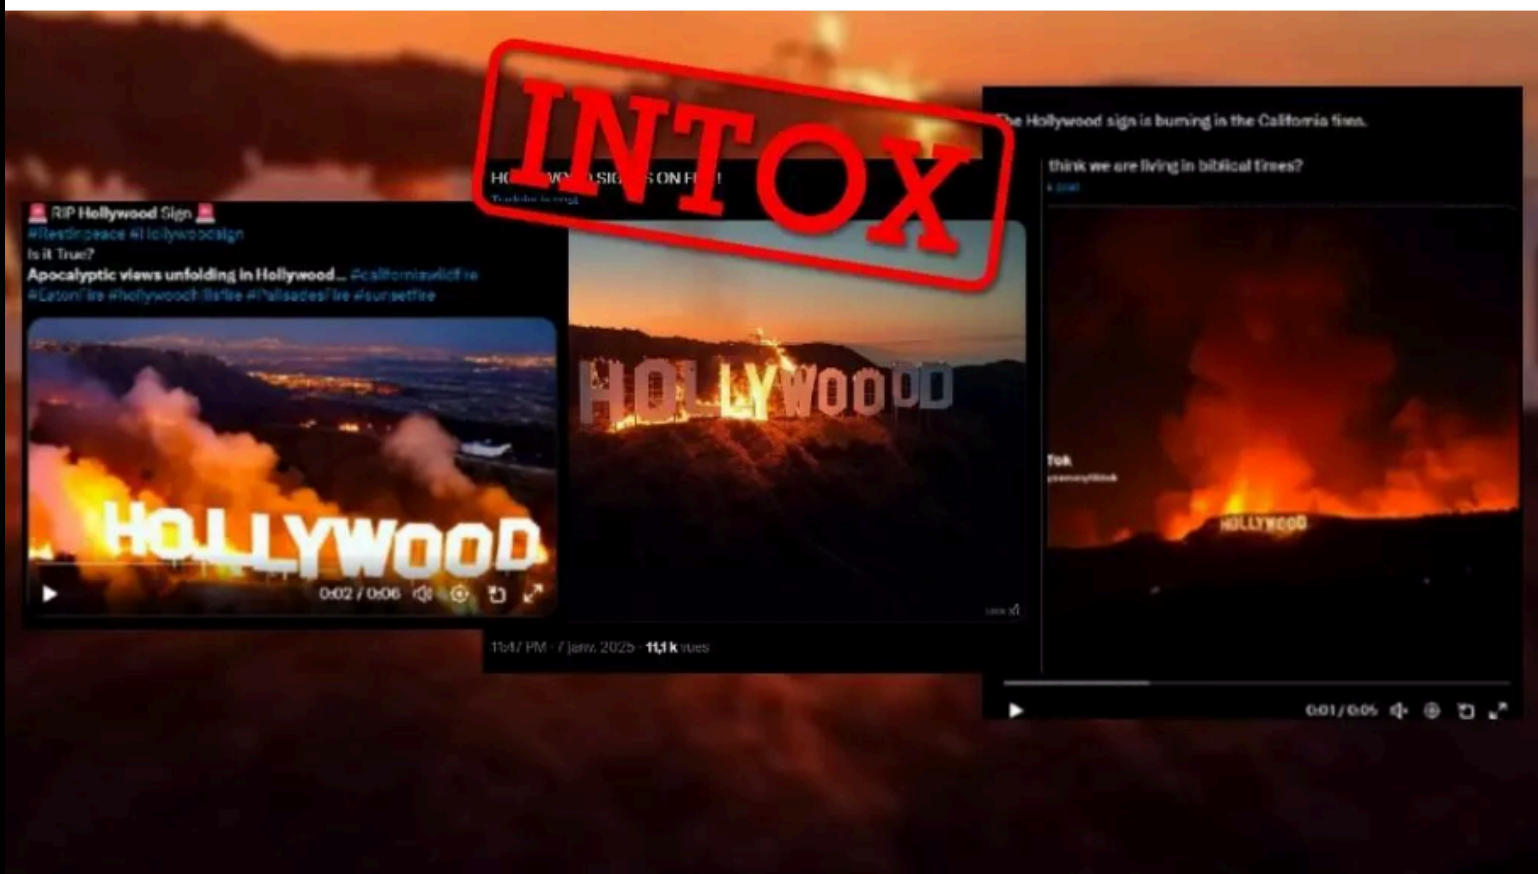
INTOX

🚨 RIP Hollywood Sign 🚨
#Restinpeace #Hollywoodsign
Is it True?
Apocalyptic views unfolding in Hollywood... #californiawildfire #EatonFire #hollywoodhillsfire #PalisadesFire #sunsetfire

HOLLYWOOD

0:02 / 0:06

HO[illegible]WO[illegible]D SI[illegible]S ON F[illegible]!
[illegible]

HOLLYWOOD

11:47 PM · 7 janv. 2025 · 11,1 k vues

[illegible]he Hollywood sign is burning in the California fires.

think we are living in biblical times?
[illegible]

Tok
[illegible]

HOLLYWOOD

0:01 / 0:05